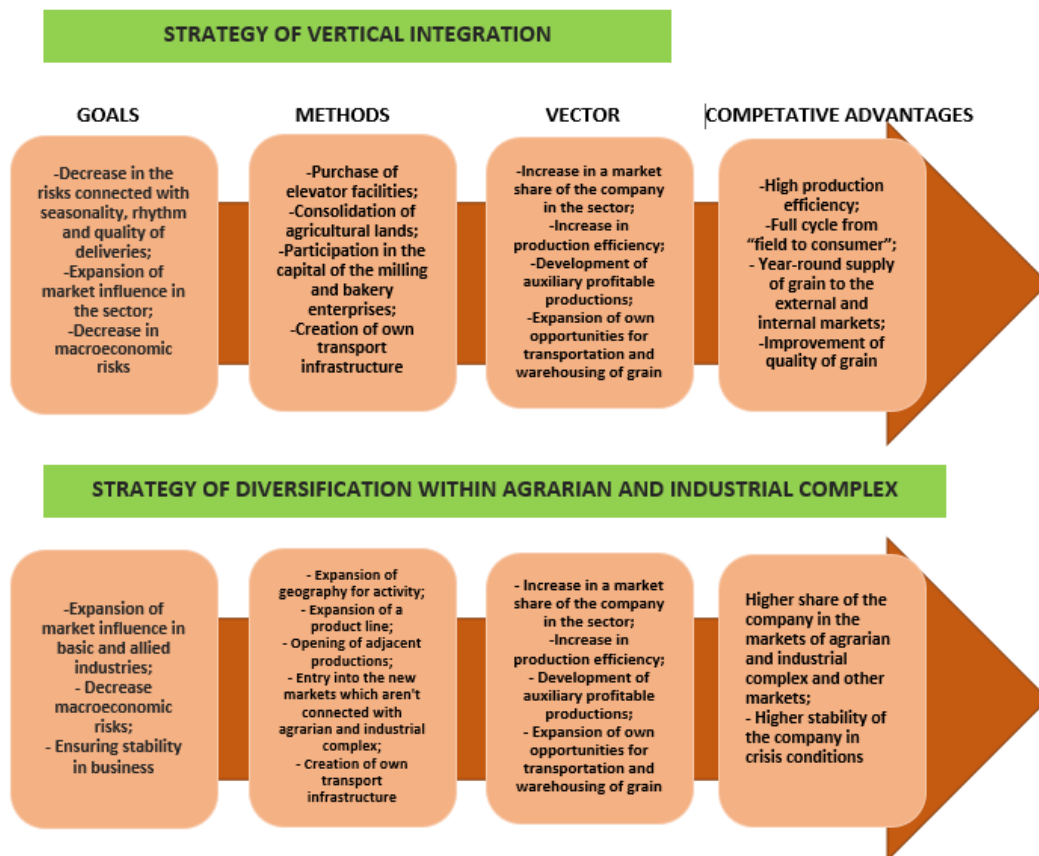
STRATEGY OF VERTICAL INTEGRATION

GOALS

METHODS

VECTOR

COMPETATIVE ADVANTAGES

-Decrease in the risks connected with seasonality, rhythm and quality of deliveries;
-Expansion of market influence in the sector;
-Decrease in macroeconomic risks

-Purchase of elevator facilities;
-Consolidation of agricultural lands;
-Participation in the capital of the milling and bakery enterprises;
-Creation of own transport infrastructure

-Increase in a market share of the company in the sector;
-Increase in production efficiency;
-Development of auxiliary profitable productions;
-Expansion of own opportunities for transportation and warehousing of grain

-High production efficiency;
-Full cycle from "field to consumer";
- Year-round supply of grain to the external and internal markets;
-Improvement of quality of grain

STRATEGY OF DIVERSIFICATION WITHIN AGRARIAN AND INDUSTRIAL COMPLEX

-Expansion of market influence in basic and allied industries;
- Decrease macroeconomic risks;
- Ensuring stability in business

- Expansion of geography for activity;
- Expansion of a product line;
- Opening of adjacent productions;
- Entry into the new markets which aren't connected with agrarian and industrial complex;
- Creation of own transport infrastructure

- Increase in a market share of the company in the sector;
-Increase in production efficiency;
- Development of auxiliary profitable productions;
- Expansion of own opportunities for transportation and warehousing of grain

Higher share of the company in the markets of agrarian and industrial complex and other markets;
- Higher stability of the company in crisis conditions